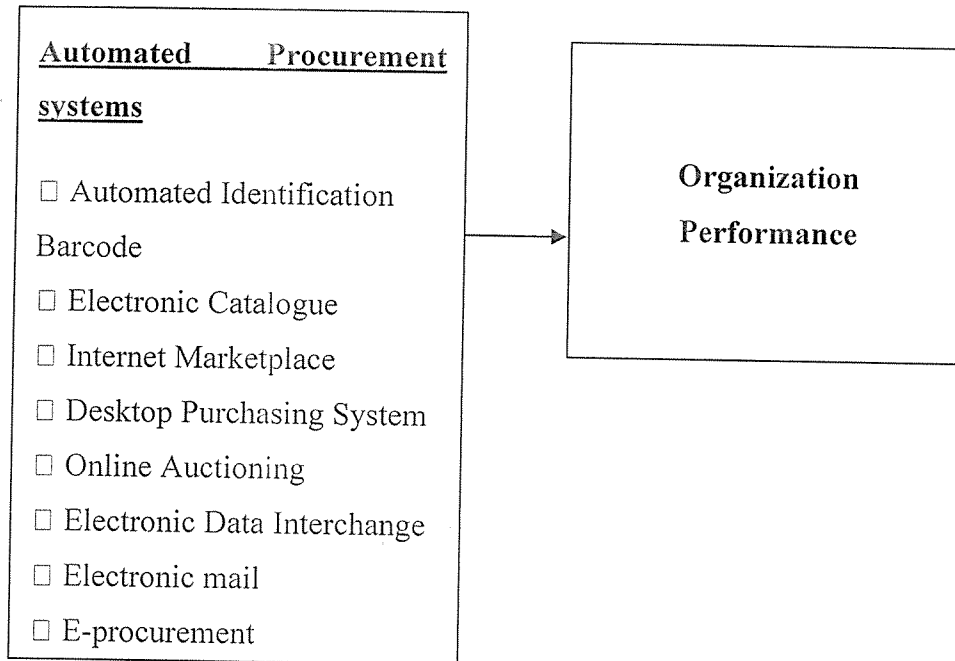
Automated Procurement systems

□ Automated Identification Barcode

□ Electronic Catalogue

□ Internet Marketplace

□ Desktop Purchasing System

□ Online Auctioning

□ Electronic Data Interchange

□ Electronic mail

□ E-procurement

Organization Performance